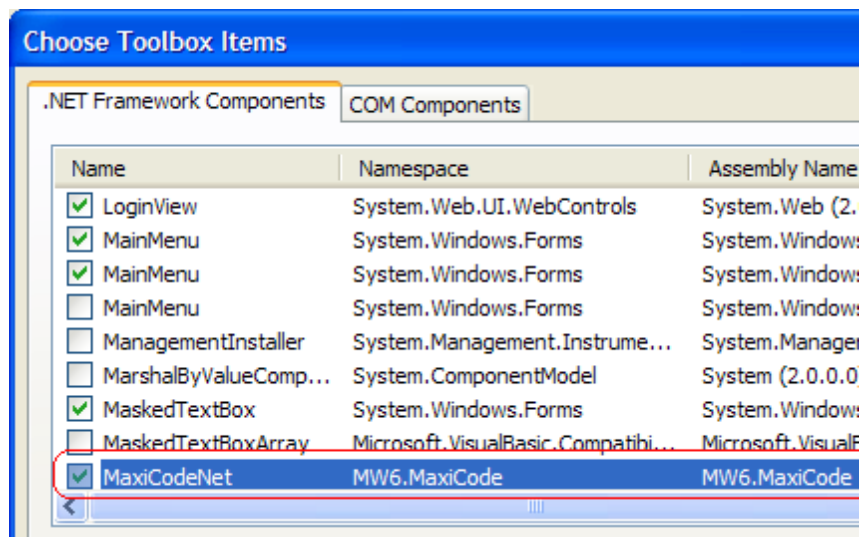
Choose Toolbox Items

.NET Framework Components | COM Components

| Name | Namespace | Assembly Name |
|---|---|---|
| LoginView | System.Web.UI.WebControls | System.Web (2. |
| MainMenu | System.Windows.Forms | System.Windows |
| MainMenu | System.Windows.Forms | System.Windows |
| MainMenu | System.Windows.Forms | System.Windows |
| ManagementInstaller | System.Management.Instrume... | System.Manager |
| MarshalByValueComp... | System.ComponentModel | System (2.0.0.0) |
| MaskedTextBox | System.Windows.Forms | System.Windows |
| MaskedTextBoxArray | Microsoft.VisualBasic.Compatibi... | Microsoft.VisualB |
| MaxiCodeNet | MW6.MaxiCode | MW6.MaxiCode |